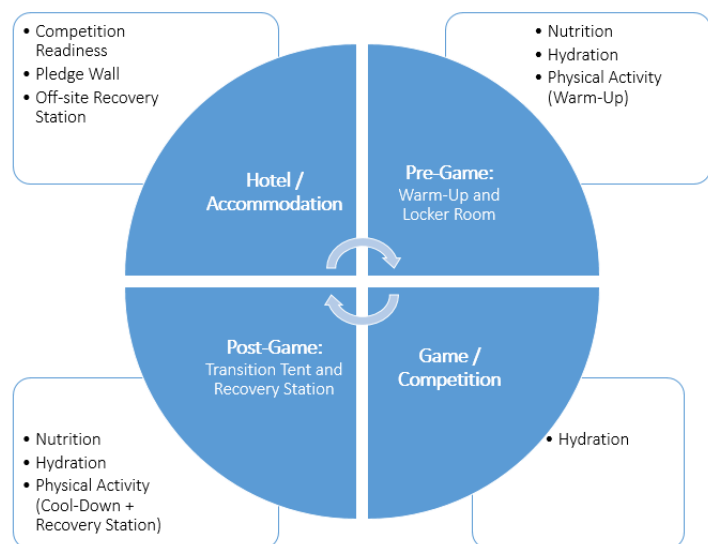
• Competition Readiness
• Pledge Wall
• Off-site Recovery Station

• Nutrition
• Hydration
• Physical Activity (Warm-Up)

Hotel / Accommodation

Pre-Game:
Warm-Up and Locker Room

Post-Game:
Transition Tent and Recovery Station

Game / Competition

• Nutrition
• Hydration
• Physical Activity (Cool-Down + Recovery Station)

• Hydration